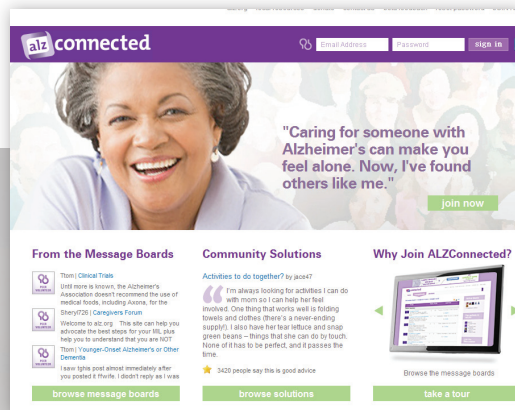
alz connected

Email Address

Password

sign in

"Caring for someone with Alzheimer's can make you feel alone. Now, I've found others like me."

join now

From the Message Boards

Tlom | Clinical Trials

Until more is known, the Alzheimer's Association doesn't recommend the use of medical foods, including Axona, for the

Sheryl726 | Caregivers Forum

Welcome to alz.org. This site can help you advocate the best steps for your MIL plus help you to understand that you are NOT

Tlom | Younger-Onset Alzheimer's or Other Dementia

I saw Ighis post almost immediately after you posted it fhrvfe. I didn't reply as I was

browse message boards

Community Solutions

Activities to do together? by jace47

I'm always looking for activities I can do with mom so I can help her feel involved. One thing that works well is folding towels and clothes (there's a never-ending supply!). I also have her tear lettuce and snap green beans – things that she can do by touch. None of it has to be perfect, and it passes the time.

3420 people say this is good advice

browse solutions

Why Join ALZConnected?

Browse the message boards

take a tour